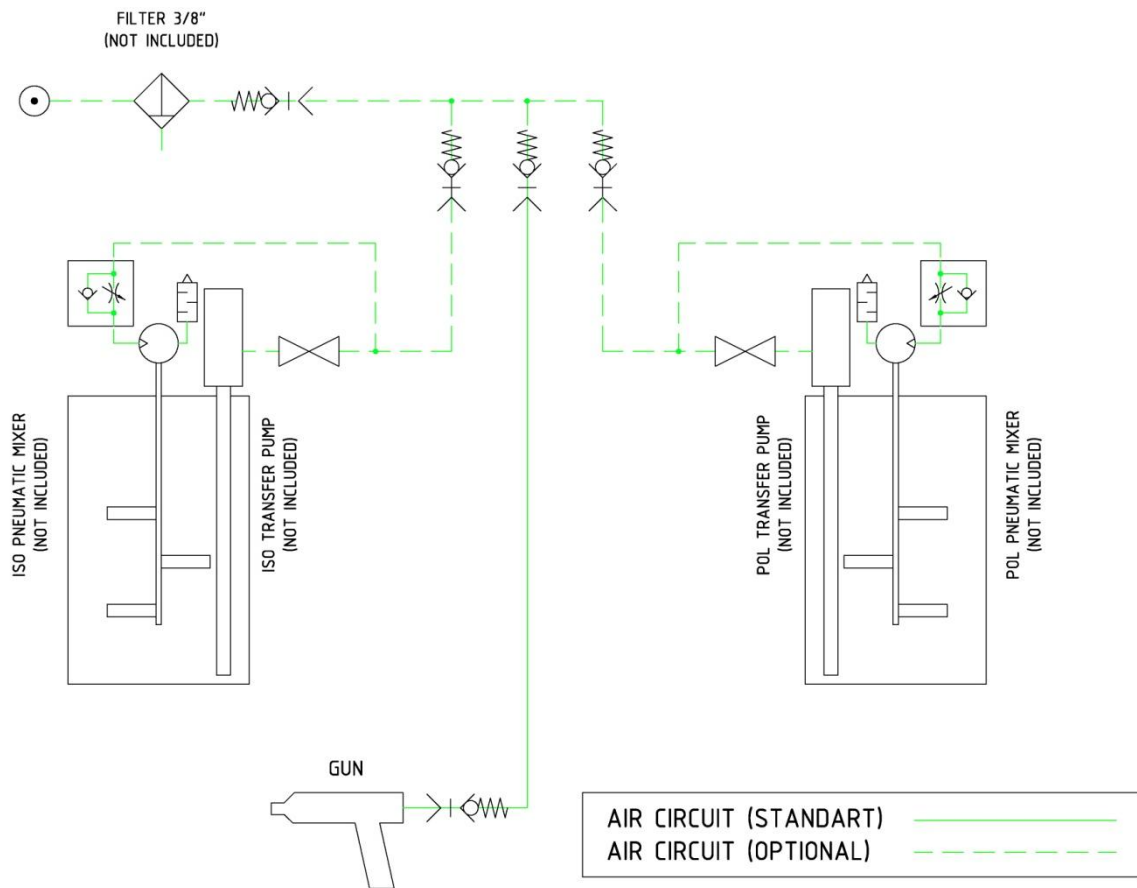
FILTER 3/8"
(NOT INCLUDED)

ISO PNEUMATIC MIXER
(NOT INCLUDED)

ISO TRANSFER PUMP
(NOT INCLUDED)

POL TRANSFER PUMP
(NOT INCLUDED)

POL PNEUMATIC MIXER
(NOT INCLUDED)

GUN

AIR CIRCUIT (STANDART)
AIR CIRCUIT (OPTIONAL)